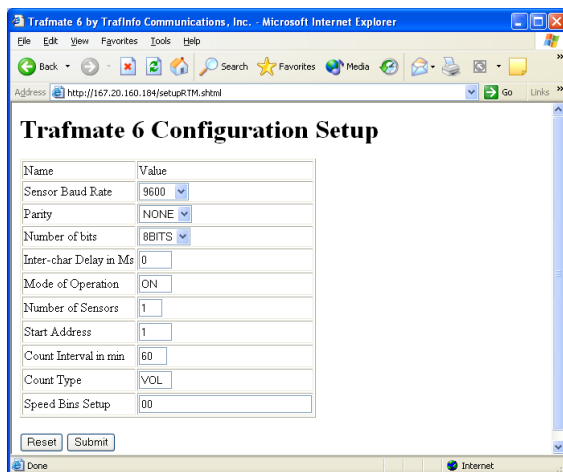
Trafmate 6 by TrafInfo Communications, Inc. - Microsoft Internet Explorer

File Edit View Favorites Tools Help

Back Search Favorites Media

Address http://167.20.160.184/setupRTM.shtml Go Links

Trafmate 6 Configuration Setup

| Name | Value |
|---|---|
| Sensor Baud Rate | 9600 |
| Parity | NONE |
| Number of bits | 8BITS |
| Inter-char Delay in Ms | 0 |
| Mode of Operation | ON |
| Number of Sensors | 1 |
| Start Address | 1 |
| Count Interval in min | 60 |
| Count Type | VOL |
| Speed Bins Setup | 00 |

Reset Submit

Done Internet